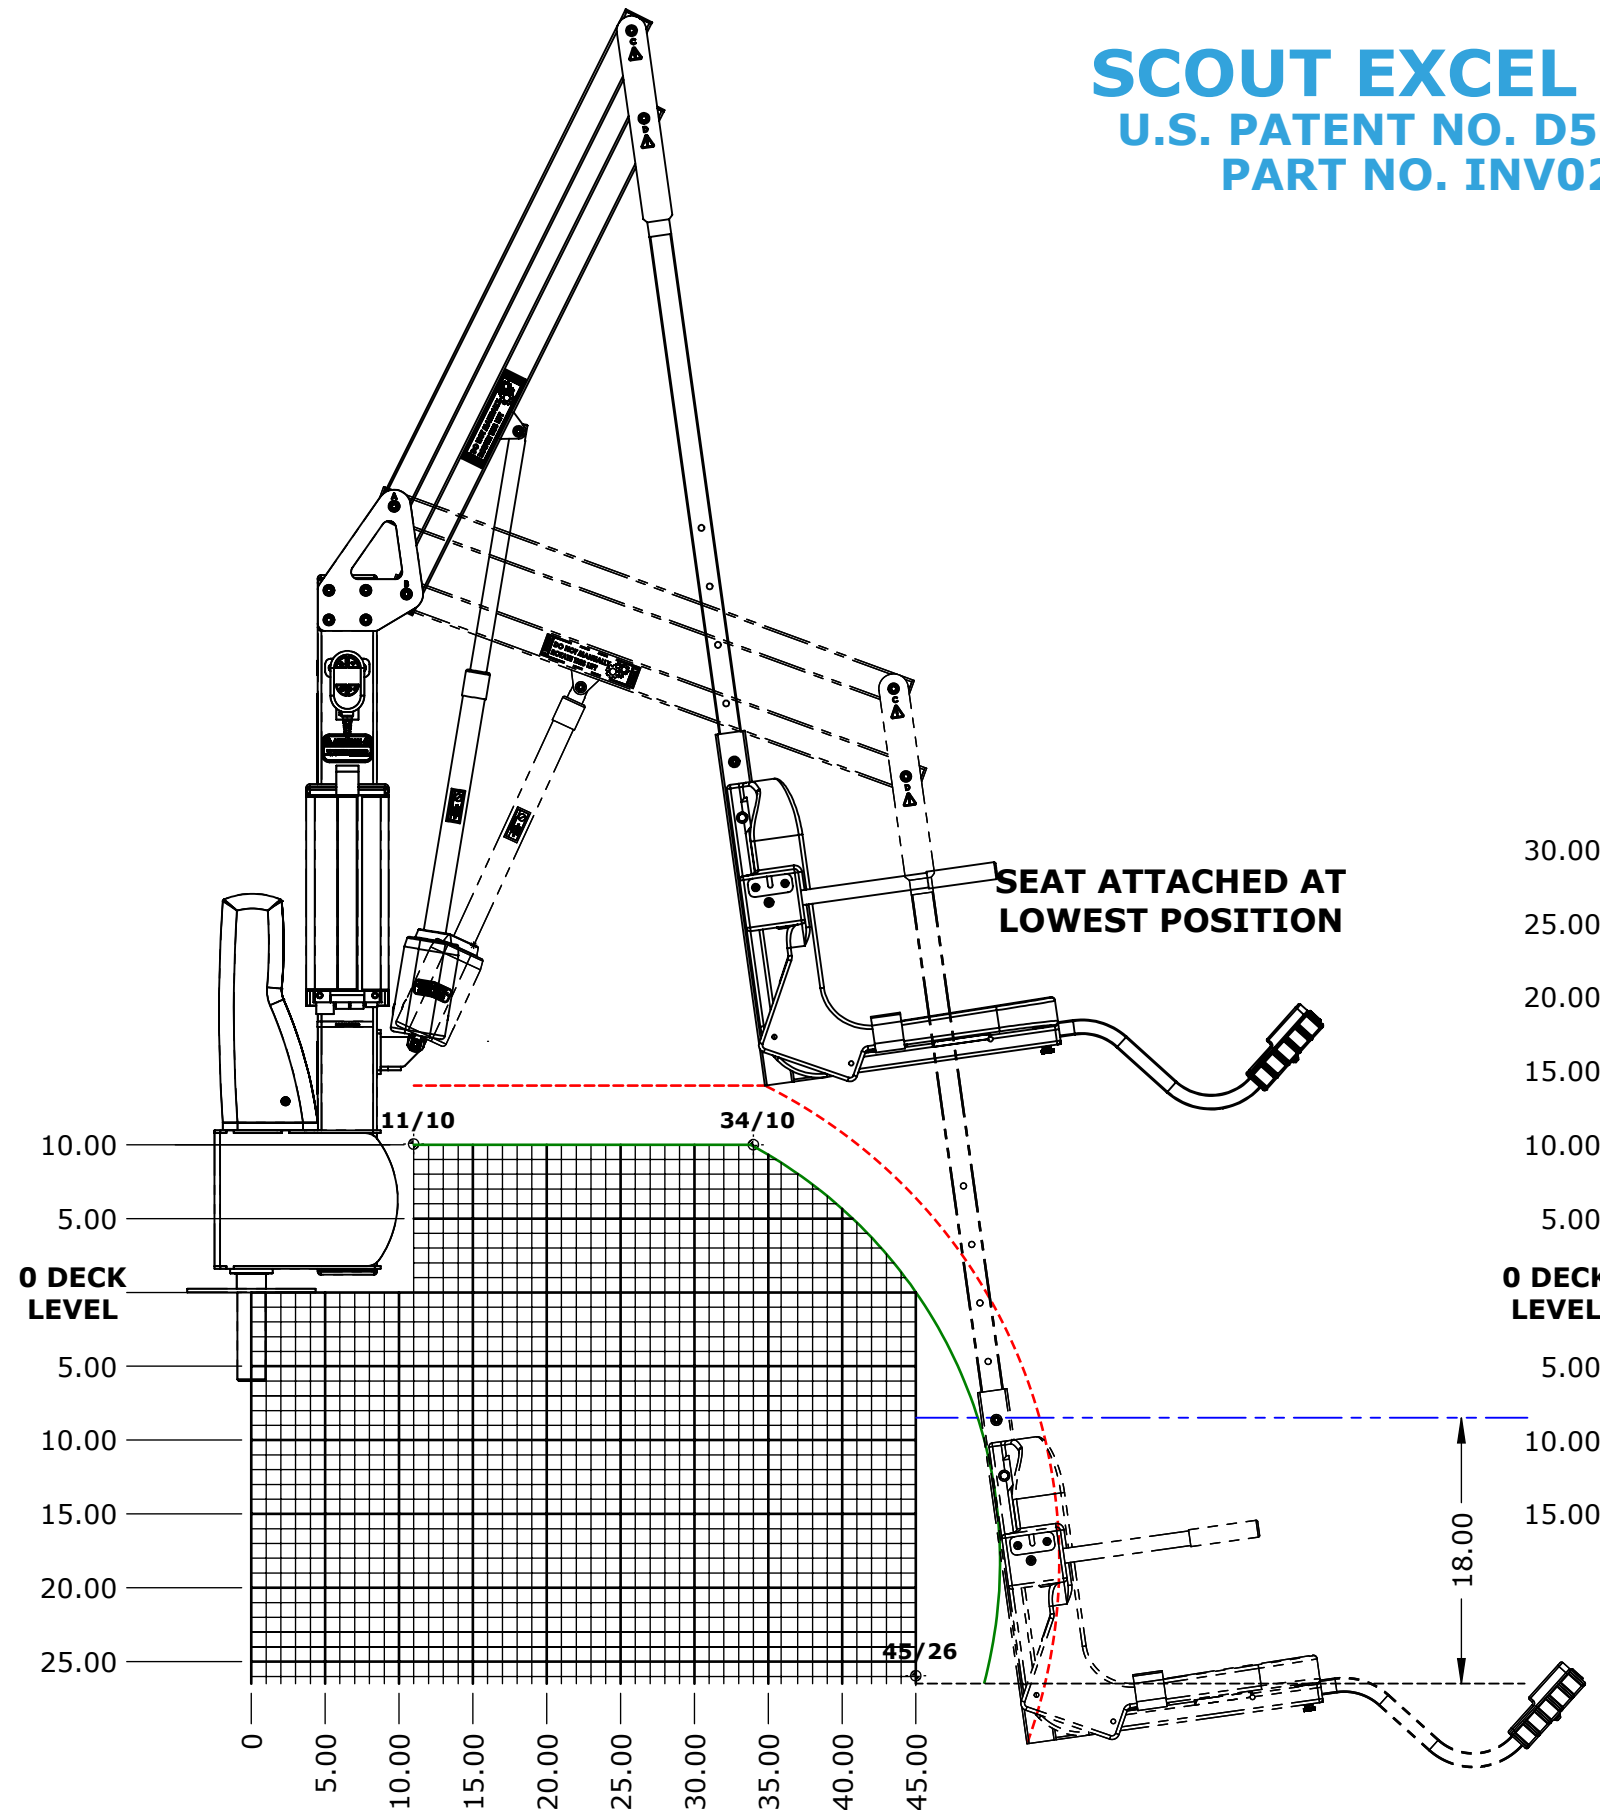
SCOUT EXCEL
U.S. PATENT NO. D5
PART NO. INV02

SEAT ATTACHED AT LOWEST POSITION

11/10
34/10
45/26

10.00
5.00
0 DECK LEVEL
5.00
10.00
15.00
20.00
25.00

30.00
25.00
20.00
15.00
10.00
5.00
0 DECK LEVEL
5.00
10.00
15.00

18.00

0
5.00
10.00
15.00
20.00
25.00
30.00
35.00
40.00
45.00